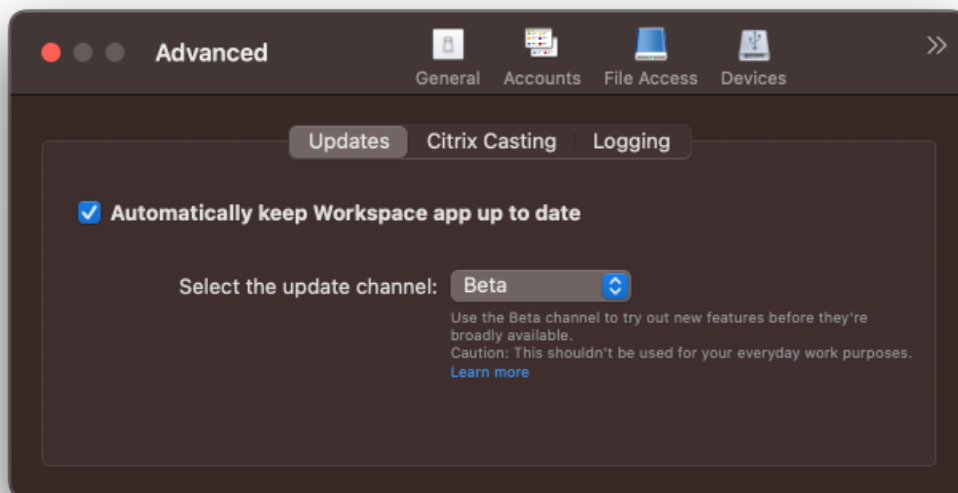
Advanced

General Accounts File Access Devices »

Updates Citrix Casting Logging

Automatically keep Workspace app up to date

Select the update channel: Beta

Use the Beta channel to try out new features before they're broadly available.
Caution: This shouldn't be used for your everyday work purposes.
Learn more